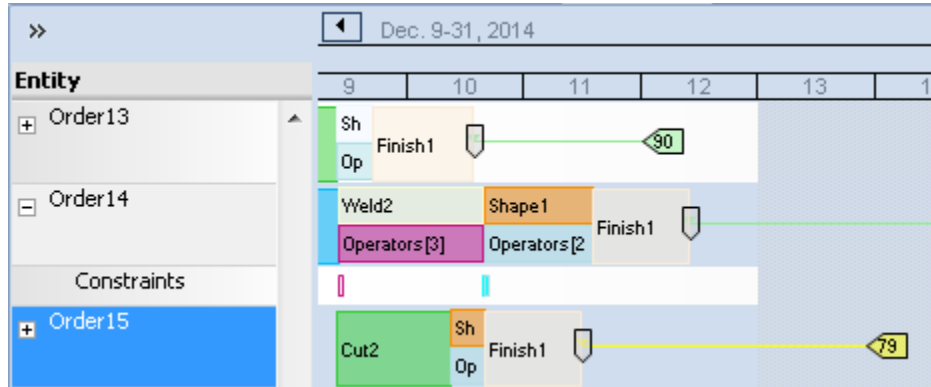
»

Dec. 9-31, 2014

Entity

| 9 | 10 | 11 | 12 | 13 | 1 |
|---|---|---|---|---|---|

Order13

Sh
Op
Finish1
90

Order14

Weld2
Operators[3]
Shape1
Operators[2
Finish1

Constraints

Order15

Cut2
Sh
Op
Finish1
79